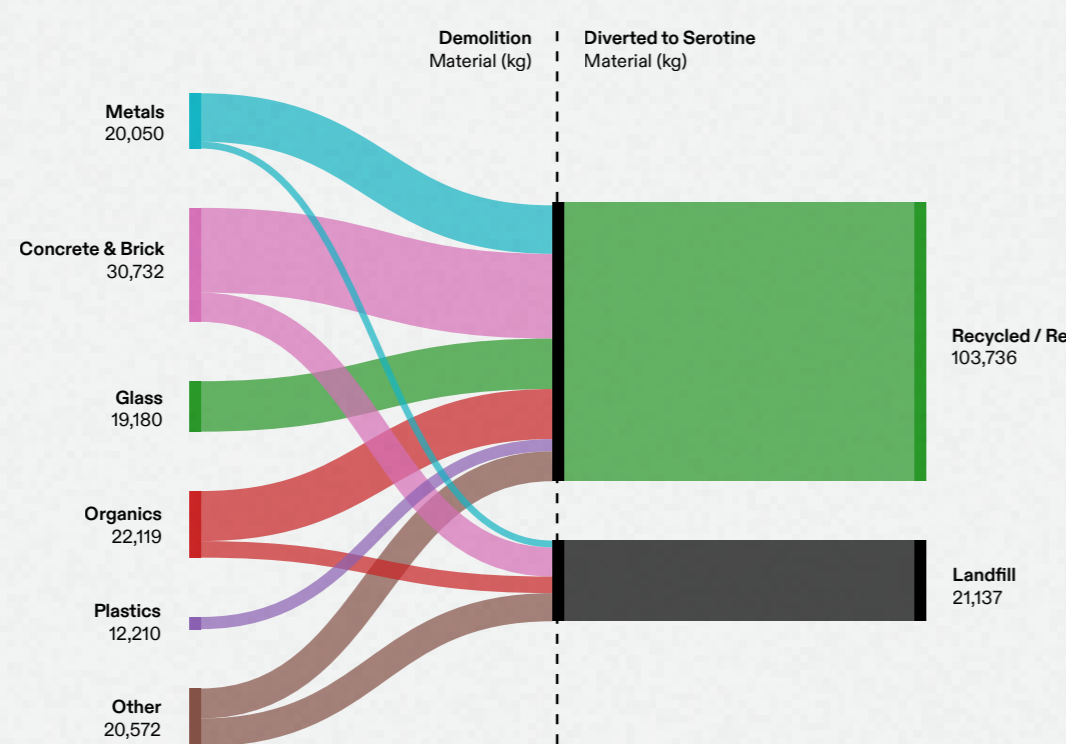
Demolition
Material (kg)

Diverted to Serotine
Material (kg)

Metals
20,050

Concrete & Brick
30,732

Glass
19,180

Organics
22,119

Plastics
12,210

Other
20,572

Recycled / Re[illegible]
103,736

Landfill
21,137